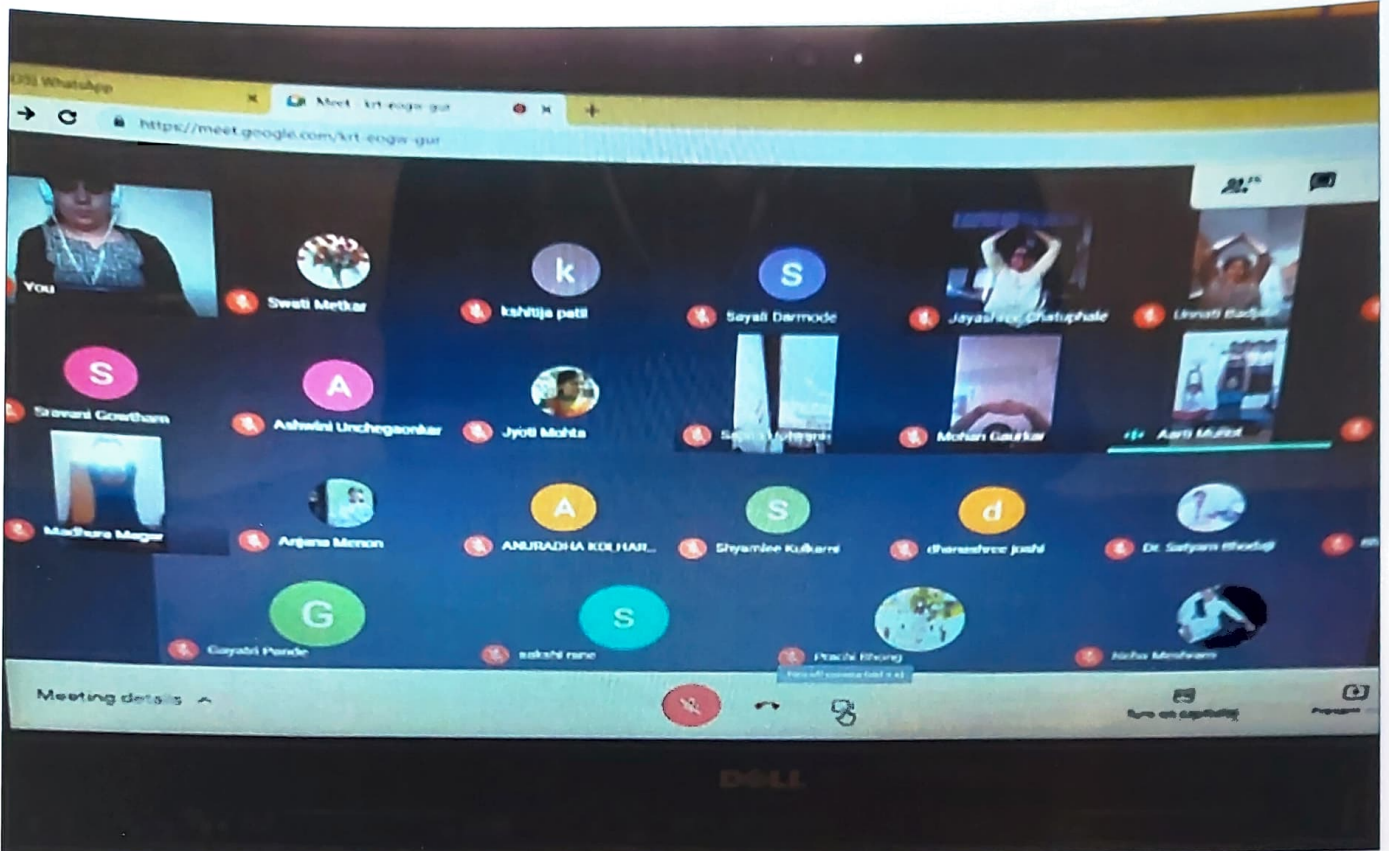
(33) WhatsApp
Meet - krt-eogw-gur
https://meet.google.com/krt-eogw-gur

You
Swati Metkar
k
kshitija patil
S
Sayali Darmode
Jayashree Chatuphale
Unnati Badjate
S
Sravani Gowtham
A
Ashwini Unchegaonkar
Jyoti Mohta
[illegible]
Mohan Gaurkar
Aarti Muliot
Madhura Magar
Anjana Menon
A
ANURADHA KOLHAR...
S
Shyamlee Kulkarni
d
dhanashree joshi
Dr. Satyam Bhodaji
G
Gayatri Pande
S
sakshi rane
Prachi Bhong
Richa Meshram
Turn off camera (ctrl + e)

Meeting details
Turn on captions
Present now
DELL